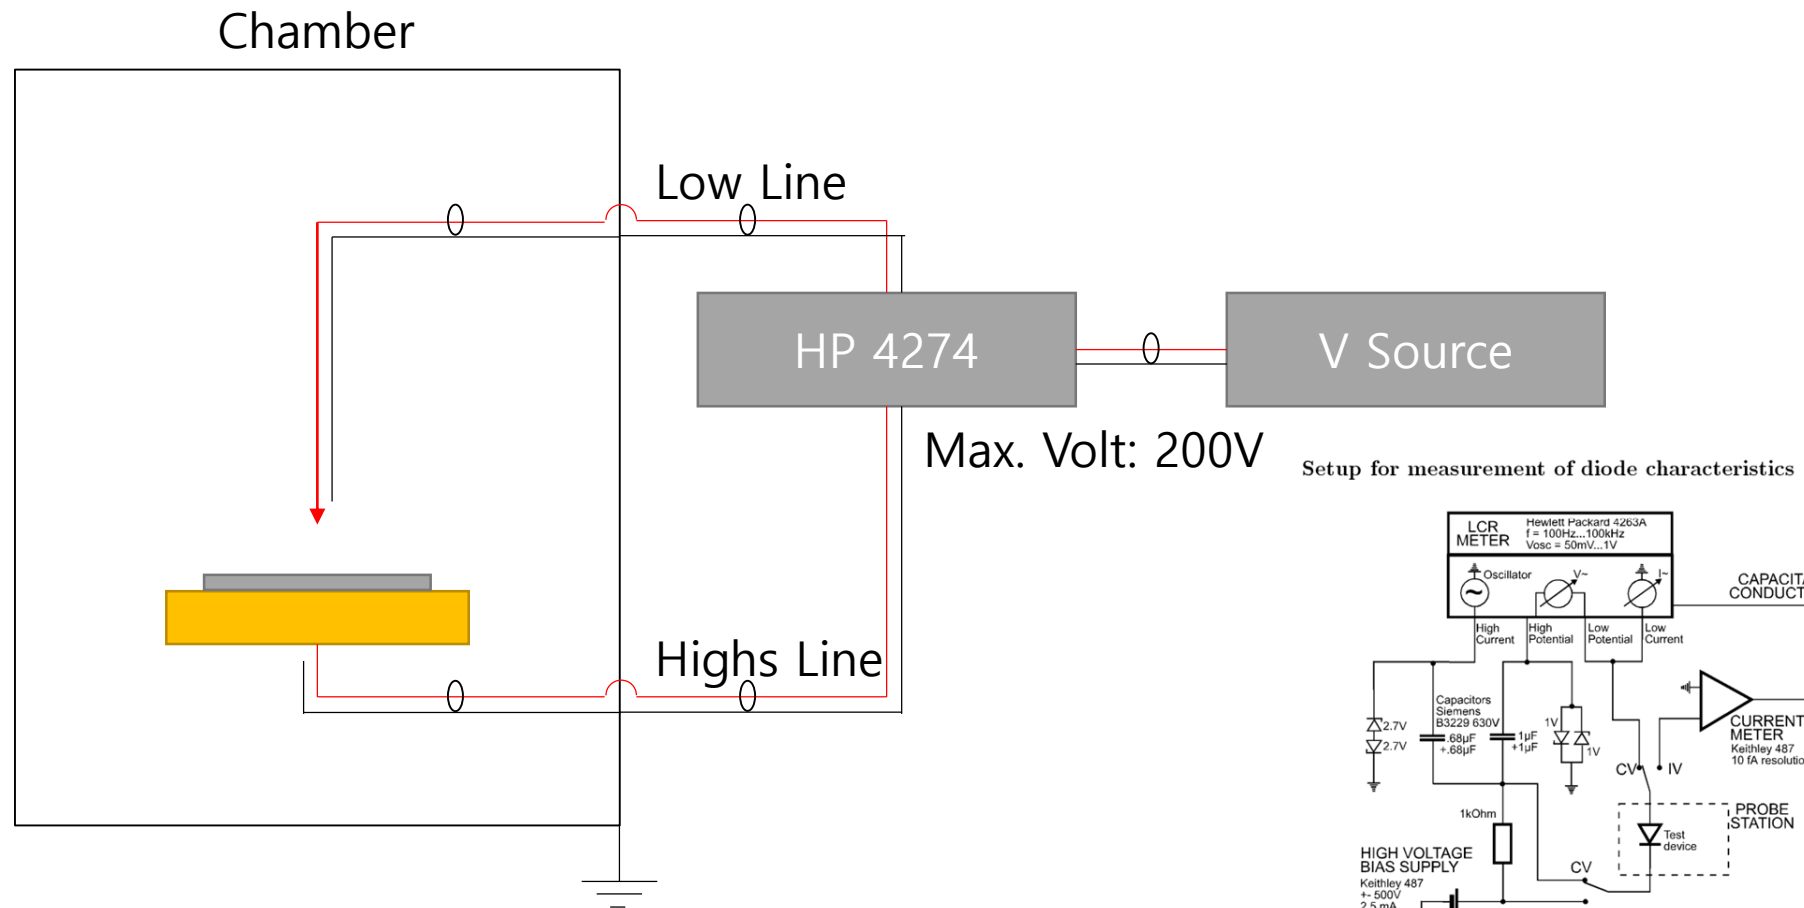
Chamber

Low Line

HP 4274

V Source

Max. Volt: 200V

Highs Line

Setup for measurement of diode characteristics

LCR METER

Hewlett Packard 4263A
f = 100Hz...100kHz
Vosc = 50mV...1V

Oscillator

V~

I~

CAPACIT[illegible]
CONDUCT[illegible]

High Current

High Potential

Low Potential

Low Current

Capacitors
Siemens
B3229 630V

2.7V

2.7V

.68μF
+.68μF

1μF
+1μF

1V

1V

CURRENT METER
Keithley 487
10 fA resolutio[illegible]

CV

IV

1kOhm

PROBE STATION

Test device

HIGH VOLTAGE BIAS SUPPLY
Keithley 487
+- 500V
2.5 mA

CV